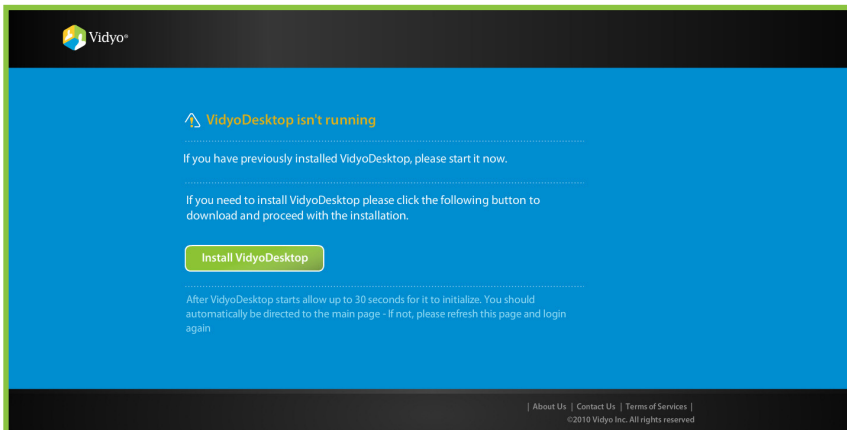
Vidyo®

VidyoDesktop isn't running

If you have previously installed VidyoDesktop, please start it now.

If you need to install VidyoDesktop please click the following button to download and proceed with the installation.

Install VidyoDesktop

After VidyoDesktop starts allow up to 30 seconds for it to initialize. You should automatically be directed to the main page - If not, please refresh this page and login again

| About Us | Contact Us | Terms of Services |
©2010 Vidyo Inc. All rights reserved